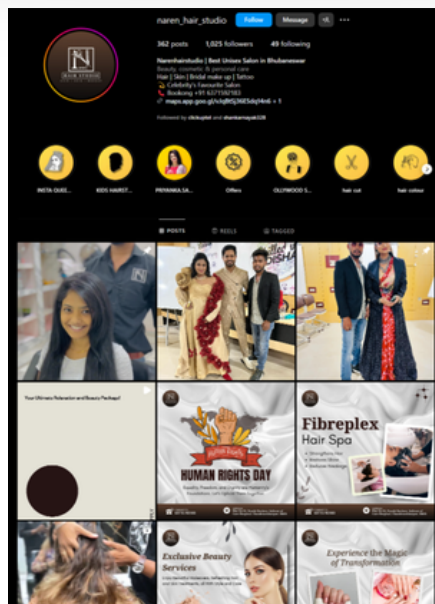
naren_hair_studio Follow Message

362 posts 1,025 followers 49 following

Narenhairstudio | Best Unisex Salon in Bhubaneswar
Beauty, cosmetic & personal care
Hair | Skin | Bridal make up | Tattoo
Celebrity's Favourite Salon
Bookcing +91 6371150183
maps.app.goo.gl/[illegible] + 1

Followed by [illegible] and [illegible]

INSTA QUEE... KIDS HAIRST... PRIYANKA SA... Offers OLLYWOOD S... hair cut hair colour

POSTS REELS TAGGED

Your Ultimate Relaxation and Beauty Package!

HUMAN RIGHTS DAY

Fibreplex Hair Spa

Exclusive Beauty Services

Experience the Magic of Transformation